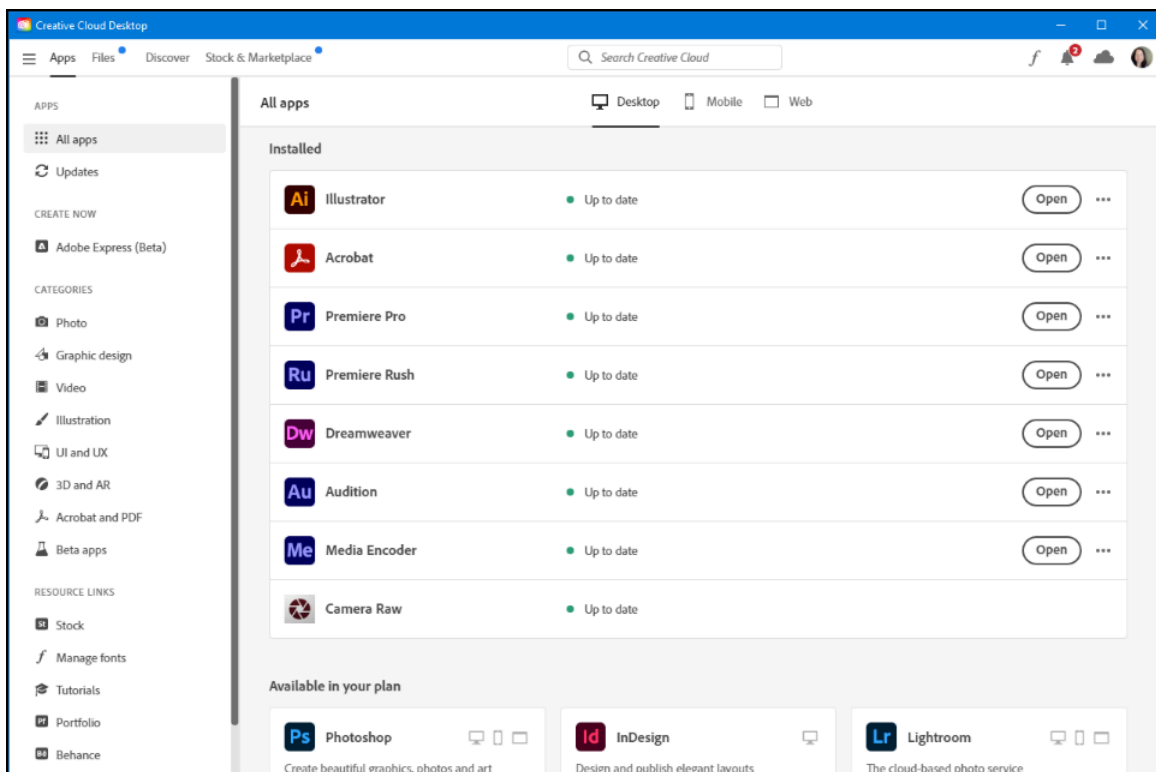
Creative Cloud Desktop

Apps Files Discover Stock & Marketplace

Search Creative Cloud

2

APPS

All apps

Updates

CREATE NOW

Adobe Express (Beta)

CATEGORIES

Photo

Graphic design

Video

Illustration

UI and UX

3D and AR

Acrobat and PDF

Beta apps

RESOURCE LINKS

Stock

Manage fonts

Tutorials

Portfolio

Behance

All apps

Desktop Mobile Web

Installed

| | | | |
|---|---|---|---|
| Ai | Illustrator | Up to date | Open |
| | Acrobat | Up to date | Open |
| Pr | Premiere Pro | Up to date | Open |
| Ru | Premiere Rush | Up to date | Open |
| Dw | Dreamweaver | Up to date | Open |
| Au | Audition | Up to date | Open |
| Me | Media Encoder | Up to date | Open |
| | Camera Raw | Up to date | |

Available in your plan

Ps Photoshop
Create beautiful graphics, photos and art

Id InDesign
Design and publish elegant layouts

Lr Lightroom
The cloud-based photo service